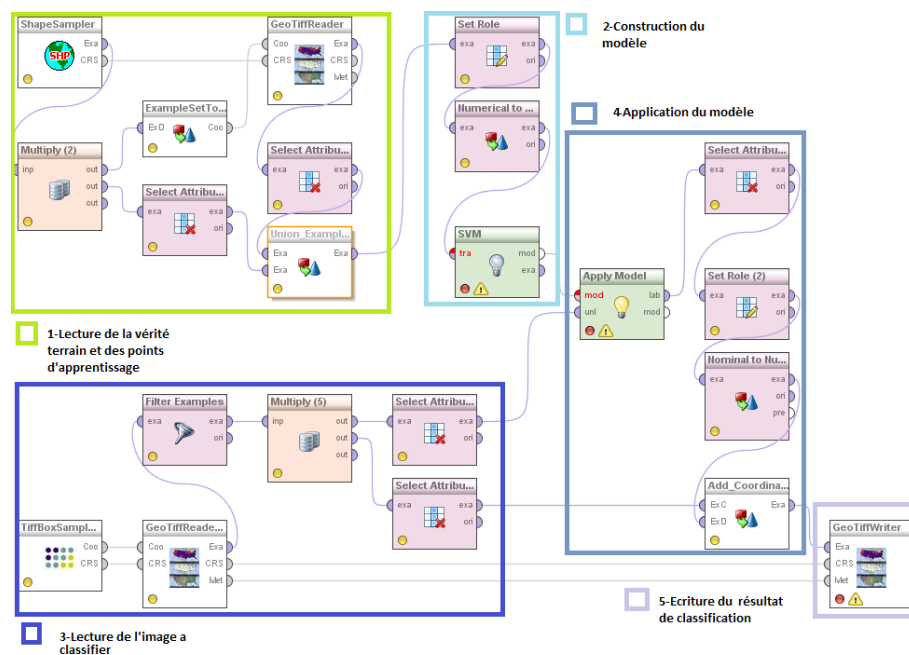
ShapeSampler
Exa
CRS

GeoTiffReader
Coo
CRS
Exa
CRS
Met

ExampleSetTo...
ExD
Coo

Multiply (2)
inp
out
out
out

Select Attribu...
exa
exa
ori

Select Attribu...
exa
exa
ori

Union_Exampl...
Exa
Exa
Exa

Set Role
exa
exa
ori

Numerical to ...
exa
exa
ori

SVM
tra
mod
exa

2-Construction du modèle

4-Application du modèle

Apply Model
mod
unl
lab
mod

Select Attribu...
exa
exa
ori

Set Role (2)
exa
exa
ori

Nominal to Nu...
exa
exa
ori
pre

Add_Coordina...
ExC
ExD
Exa

1-Lecture de la vérité terrain et des points d'apprentissage

Filter Examples
exa
exa
ori

Multiply (5)
inp
out
out
out

Select Attribu...
exa
exa
ori

Select Attribu...
exa
exa
ori

TiffBoxSampl...
Coo
CRS

GeoTiffReade...
Coo
CRS
Exa
CRS
Met

GeoTiffWriter
Exa
CRS
Met

5-Ecriture du résultat de classification

3-Lecture de l'image a classifier